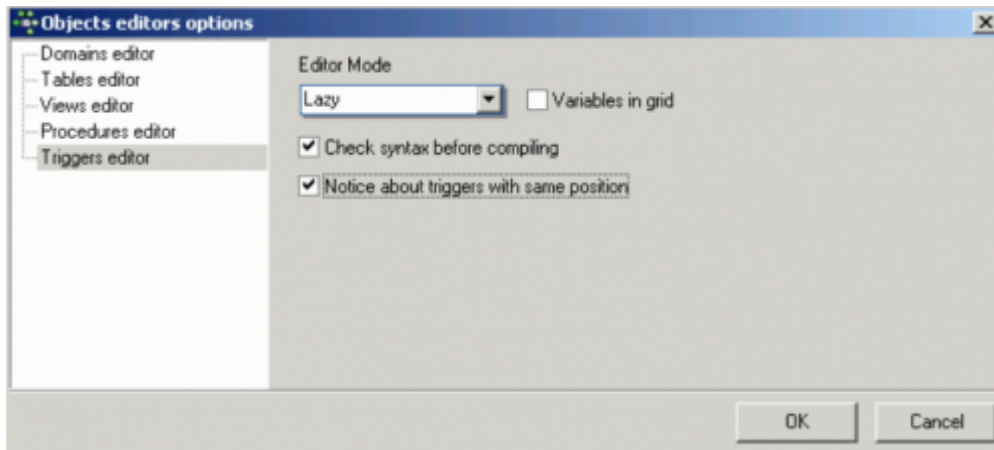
Objects editors options

Domains editor
Tables editor
Views editor
Procedures editor
Triggers editor

Editor Mode
Lazy
Variables in grid
Check syntax before compiling
Notice about triggers with same position

OK
Cancel